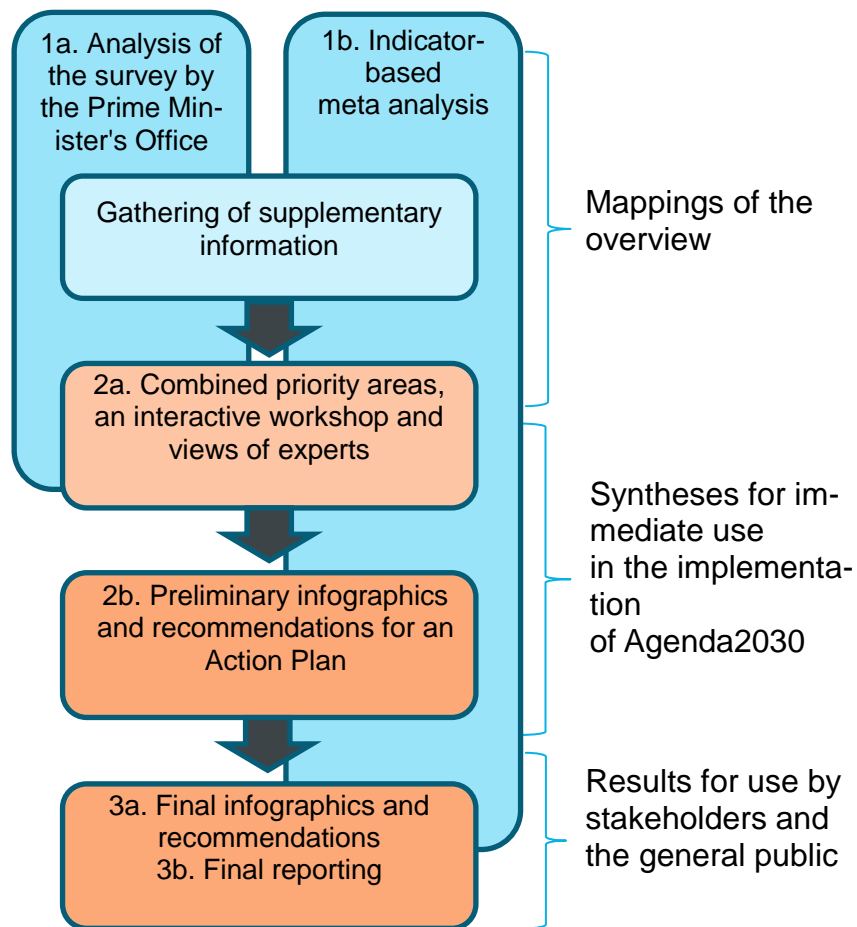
1a. Analysis of the survey by the Prime Minister's Office

1b. Indicator-based meta analysis

Gathering of supplementary information

2a. Combined priority areas, an interactive workshop and views of experts

2b. Preliminary infographics and recommendations for an Action Plan

3a. Final infographics and recommendations
3b. Final reporting

Mappings of the overview

Syntheses for immediate use in the implementation of Agenda2030

Results for use by stakeholders and the general public